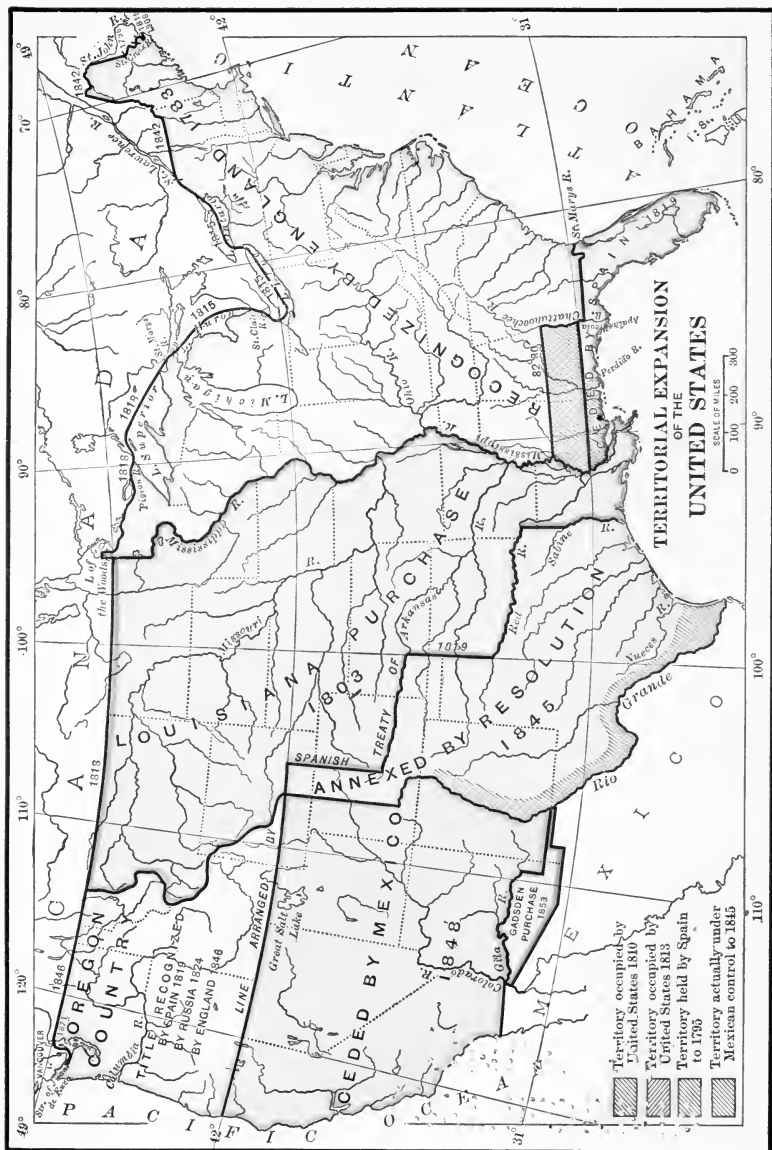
TERRITORIAL EXPANSION OF THE UNITED STATES

SCALE OF MILES
0 100 200 300

Territory occupied by United States 1810
Territory occupied by United States 1813
Territory held by Spain to 1795
Territory actually under Mexican control to 1845

P A C I F I C O C E A N

C A N A D A

M E X I C O

A T L A N T I C O C E A N

OREGON COUNTRY
1846
TITLE RECOGNIZED BY SPAIN 1819 BY RUSSIA 1824 BY ENGLAND 1846

LINE ARRANGED BY SPANISH TREATY OF 1819

LOUISIANA PURCHASE 1803

ANNEXED BY RESOLUTION 1845

CEDED BY MEXICO 1848

GADSDEN PURCHASE 1853

RECOGNIZED BY ENGLAND 1783

CEDED BY SPAIN 1819

1818
1842
1815
1798
1819

Columbia R.
Great Salt Lake
Colorado R.
Gila R.
Rio Grande
Nueces R.
Sabine R.
Red R.
Arkansas R.
Missouri R.
Mississippi R.
Ohio R.
L. Michigan
L. Superior
L. of the Woods
St. Lawrence R.
St. John R.
St. Croix R.
St. Marys R.
Chattahoochee R.
Apalachicola R.
Perdido R.
Str. of Juan de Fuca
VANCOUVER
BAHAMA

49°
42°
31°
45°
120°
110°
100°
90°
80°
70°